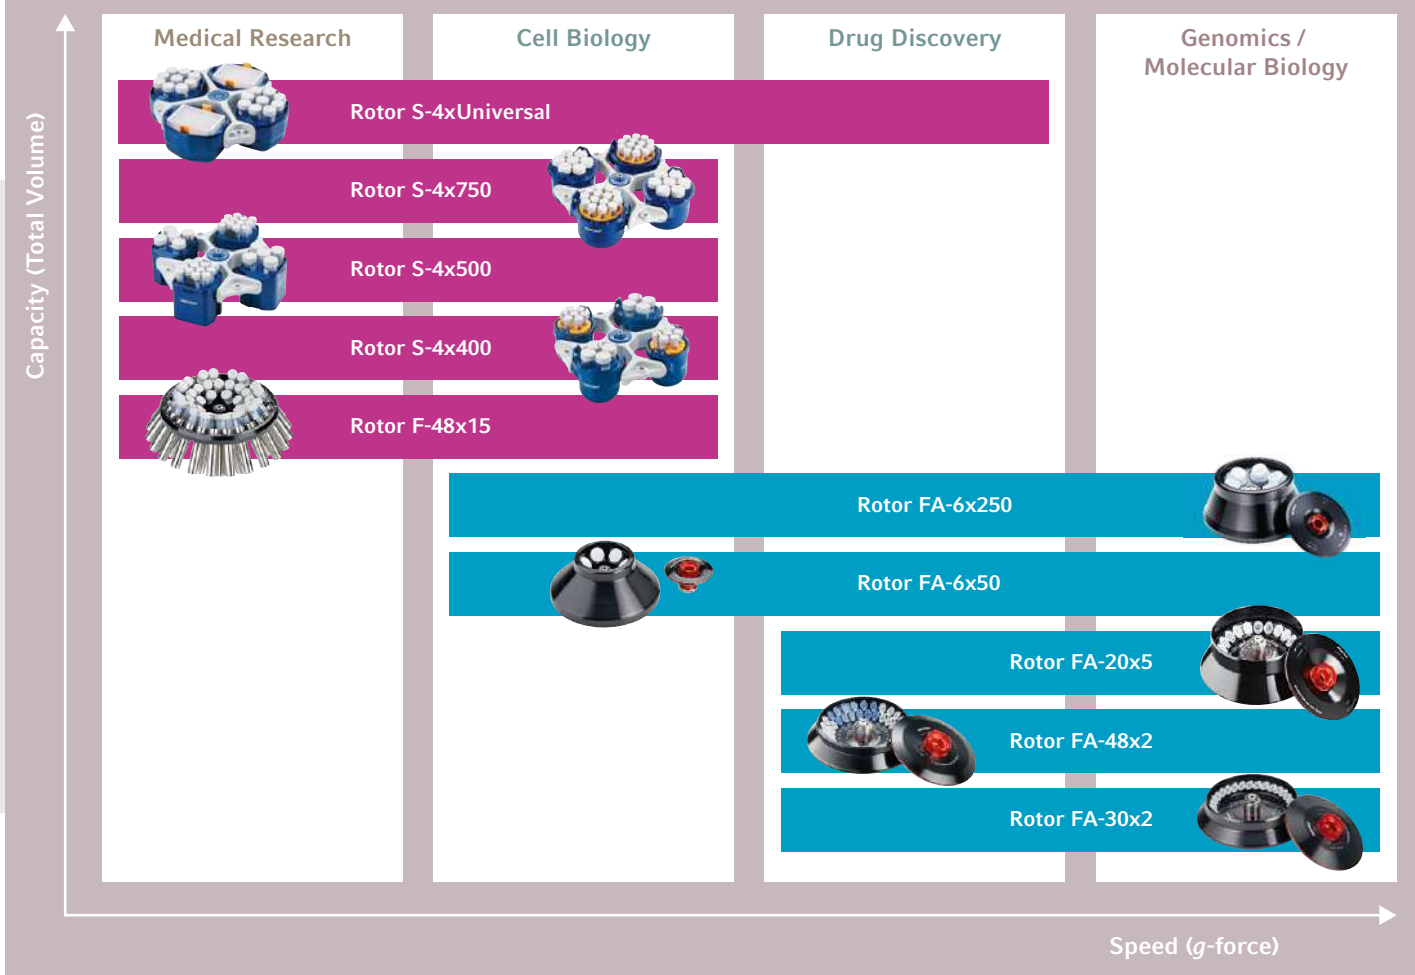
Capacity (Total Volume)

Medical Research

Cell Biology

Drug Discovery

Genomics / Molecular Biology

Rotor S-4xUniversal

Rotor S-4x750

Rotor S-4x500

Rotor S-4x400

Rotor F-48x15

Rotor FA-6x250

Rotor FA-6x50

Rotor FA-20x5

Rotor FA-48x2

Rotor FA-30x2

Speed (g-force)